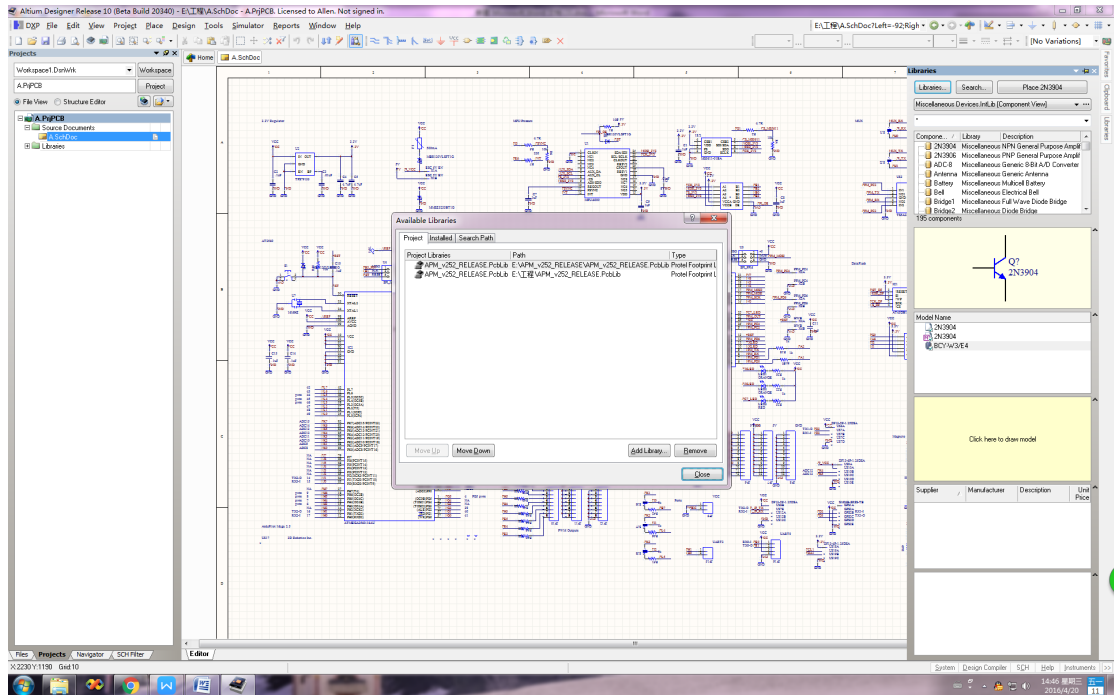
Altium Designer Release 10 (Beta Build 20340) - E:\工程\A.SchDoc - A.PrjPCB. Licensed to Allen. Not signed in.

DXP File Edit View Project Place Design Tools Simulator Reports Window Help

E:\工程\A.SchDoc?Left=-92;Righ

[No Variations]

Projects

Workspace1.DsnWrk

Workspace

A.PrjPCB

Project

File View

Structure Editor

A.PrjPCB

Source Documents

A.SchDoc

Libraries

Home

A.SchDoc

Available Libraries

Project

Installed

Search Path

| Project Libraries | Path | Type |
|---|---|---|
| APM_v252_RELEASE.PcbLib | E:\APM_v252_RELEASE\APM_v252_RELEASE.PcbLib | Protel Footprint L |
| APM_v252_RELEASE.PcbLib | E:\工程\APM_v252_RELEASE.PcbLib | Protel Footprint L |

Move Up

Move Down

Add Library...

Remove

Close

Libraries

Libraries...

Search...

Place 2N3904

Miscellaneous Devices.IntLib [Component View]

| Compone... | Library | Description |
|---|---|---|
| 2N3904 | Miscellaneous | NPN General Purpose Ampli |
| 2N3906 | Miscellaneous | PNP General Purpose Ampli |
| ADC-8 | Miscellaneous | Generic 8-Bit A/D Converter |
| Antenna | Miscellaneous | Generic Antenna |
| Battery | Miscellaneous | Multicell Battery |
| Bell | Miscellaneous | Electrical Bell |
| Bridge1 | Miscellaneous | Full Wave Diode Bridge |
| Bridge2 | Miscellaneous | Diode Bridge |

195 components

Q?
2N3904

Model Name

2N3904

2N3904

BCY-W3/E4

Click here to draw model

Supplier

Manufacturer

Description

Unit Price

Files

Projects

Navigator

SCH Filter

Editor

X:2230 Y:1190 Grid:10

System

Design Compiler

SCH

Help

Instruments

14:46 星期三
2016/4/20